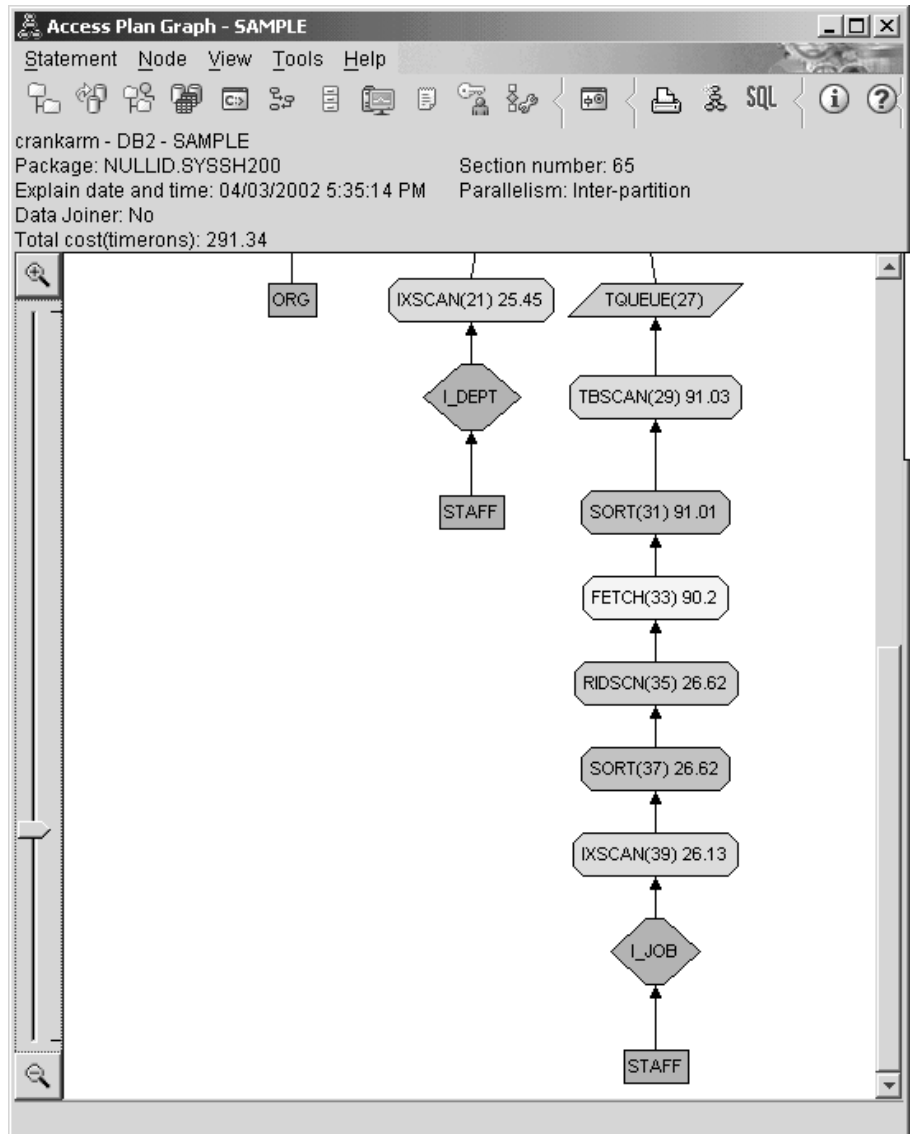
Access Plan Graph - SAMPLE

Statement Node View Tools Help

SQL

crankarm - DB2 - SAMPLE
Package: NULLID.SYSSH200
Section number: 65
Explain date and time: 04/03/2002 5:35:14 PM
Parallelism: Inter-partition
Data Joiner: No
Total cost(timerons): 291.34

ORG

IXSCAN(21) 25.45

I_DEPT

STAFF

TQUEUE(27)

TBSCAN(29) 91.03

SORT(31) 91.01

FETCH(33) 90.2

RIDSCN(35) 26.62

SORT(37) 26.62

IXSCAN(39) 26.13

I_JOB

STAFF